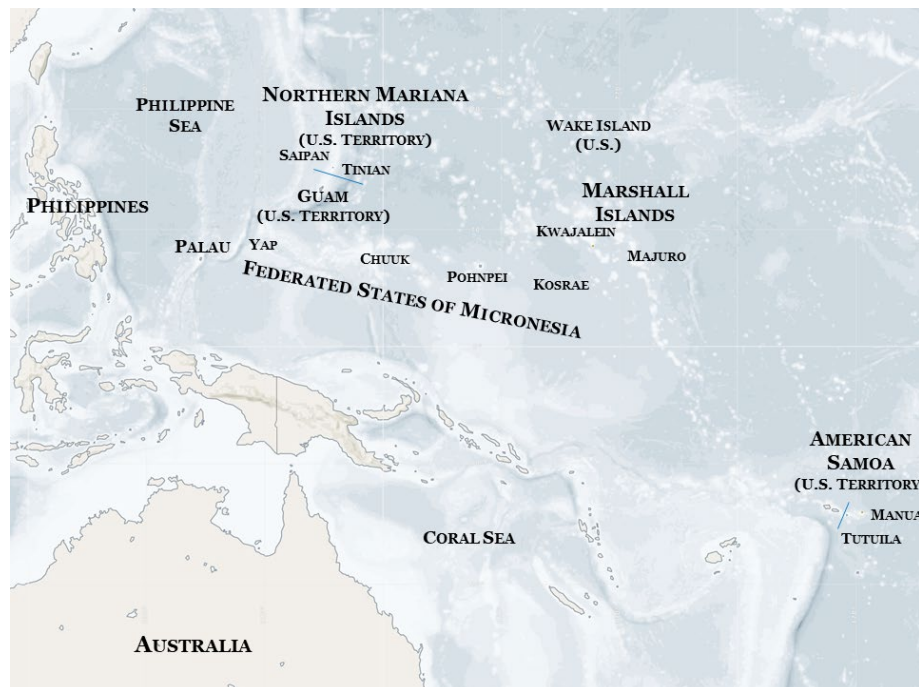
PHILIPPINE SEA

NORTHERN MARIANA ISLANDS (U.S. TERRITORY)

SAIPAN

TINIAN

WAKE ISLAND (U.S.)

PHILIPPINES

GUAM (U.S. TERRITORY)

MARSHALL ISLANDS

KWAJALEIN

PALAU

YAP

MAJURO

CHUUK

POHNPEI

KOSRAE

FEDERATED STATES OF MICRONESIA

AMERICAN SAMOA (U.S. TERRITORY

MANUA

TUTUILA

CORAL SEA

AUSTRALIA